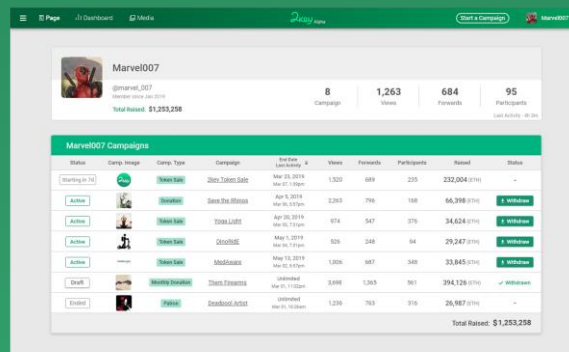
☰ Page Dashboard Media 2way Start a Campaign Marvel007

Marvel007

@marvel_007
Member since Jan 2019

Total Raised: $1,253,258

| 8 | 1,263 | 684 | 95 |
|---|---|---|---|
| Campaign | Views | Forwards | Participants |

Last Activity - 8h 3m

Marvel007 Campaigns

| Status | Camp. Image | Camp. Type | Campaign | End Date Last Activity | Views | Forwards | Participants | Raised | Status |
|---|---|---|---|---|---|---|---|---|---|
| Waiting in 7d | | Token Sale | 3key Token Sale | Mar 23, 2019 Mar 07, 1:39pm | 1,520 | 689 | 235 | 232,004 ETH | – |
| Active | | Donation | Save the Rhinos | Apr 5, 2019 Mar 06, 7:31pm | 2,263 | 796 | 188 | 66,398 ETH | ⇡ Withdraw |
| Active | | Token Sale | Yoga Light | Apr 20, 2019 Mar 06, 7:31pm | 874 | 547 | 376 | 34,624 ETH | ⇡ Withdraw |
| Active | | Token Sale | DinoRidE | May 1, 2019 Mar 06, 7:31pm | 526 | 248 | 54 | 29,247 ETH | ⇡ Withdraw |
| Active | | Token Sale | MedAware | May 13, 2019 Mar 02, 5:47pm | 1,806 | 687 | 348 | 33,845 ETH | ⇡ Withdraw |
| Draft | | Monthly Donation | Them Firearms | Unlimited Mar 01, 11:02am | 3,698 | 1,365 | 561 | 394,126 ETH | ✓ Withdrawn |
| Ended | | Patron | Deadpool Artist | Unlimited Mar 01, 10:28am | 1,236 | 763 | 316 | 26,987 ETH | – |

Total Raised: $1,253,258